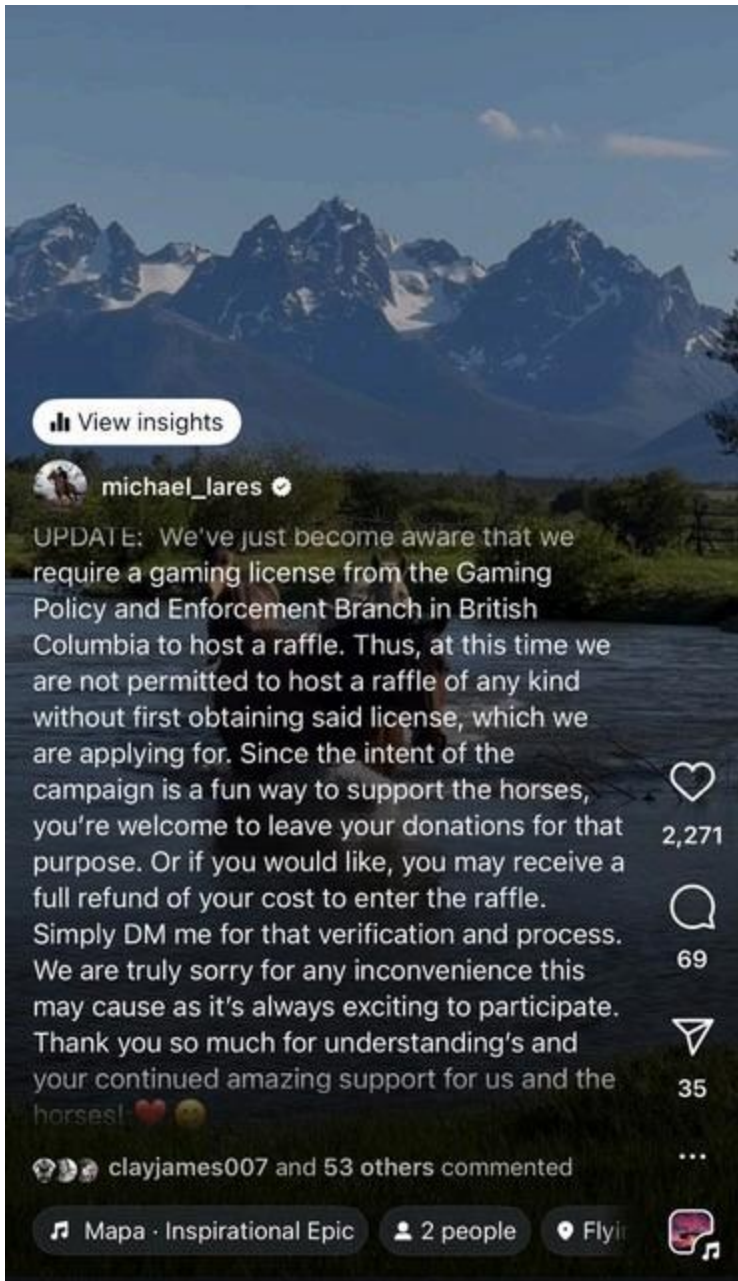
View insights

michael_lares

UPDATE: We've just become aware that we require a gaming license from the Gaming Policy and Enforcement Branch in British Columbia to host a raffle. Thus, at this time we are not permitted to host a raffle of any kind without first obtaining said license, which we are applying for. Since the intent of the campaign is a fun way to support the horses, you're welcome to leave your donations for that purpose. Or if you would like, you may receive a full refund of your cost to enter the raffle. Simply DM me for that verification and process. We are truly sorry for any inconvenience this may cause as it's always exciting to participate. Thank you so much for understanding's and your continued amazing support for us and the horses!

2,271

69

35

...

clayjames007 and 53 others commented

Mapa · Inspirational Epic

2 people

Flyi